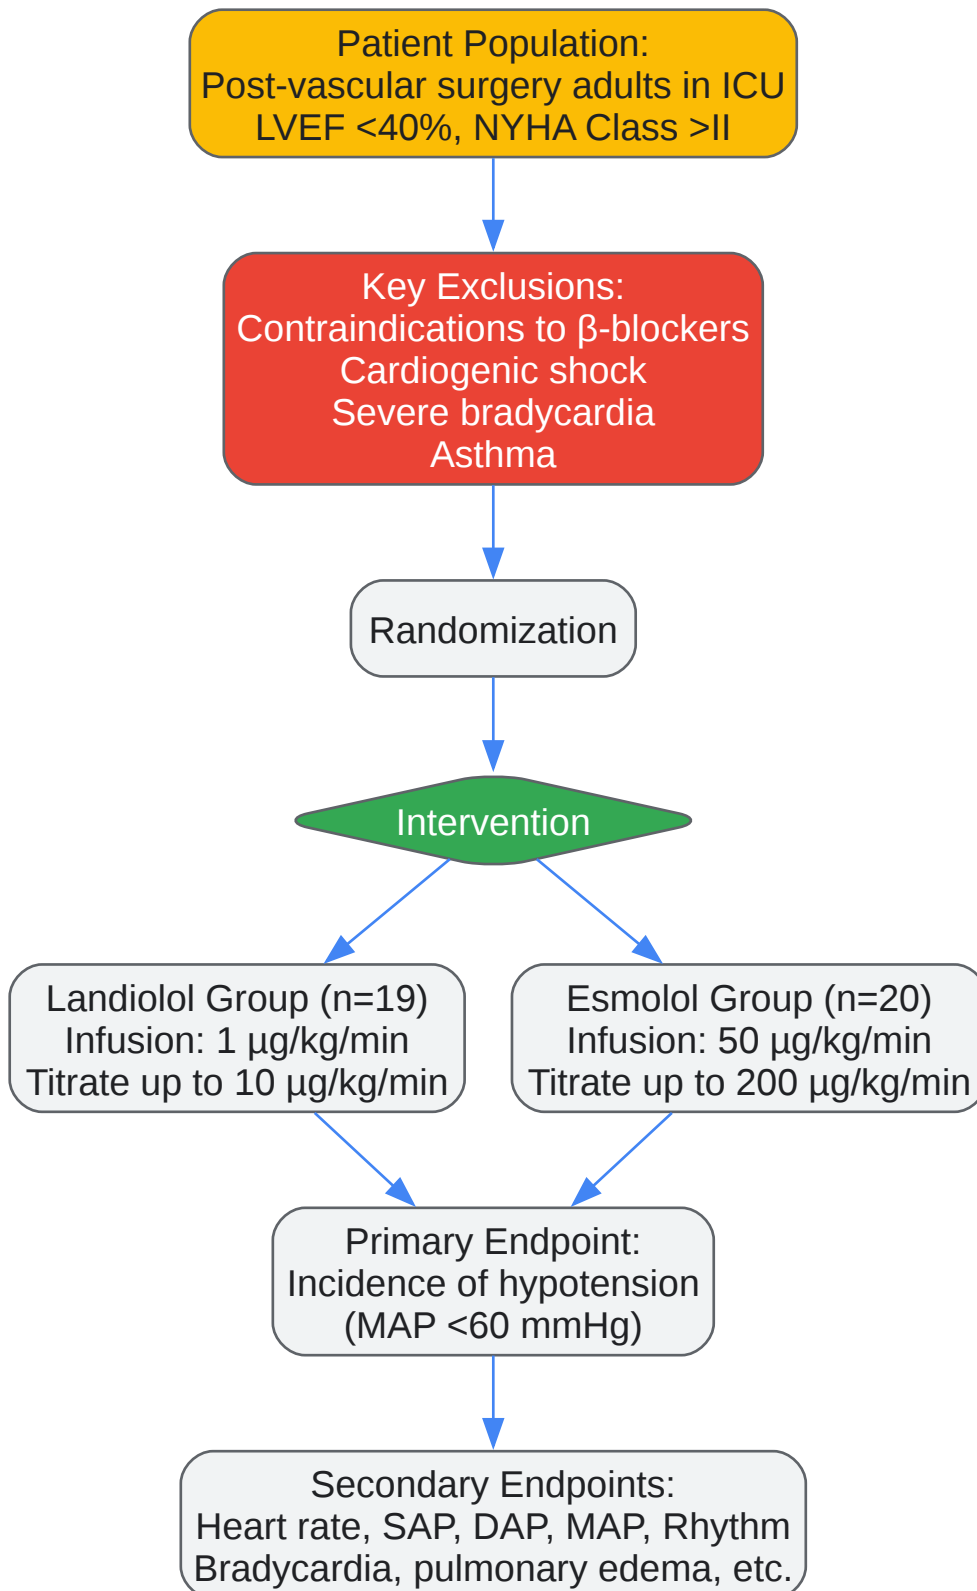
Patient Population:
Post-vascular surgery adults in ICU
LVEF <40%, NYHA Class >II

Key Exclusions:
Contraindications to β-blockers
Cardiogenic shock
Severe bradycardia
Asthma

Randomization

Intervention

Landiolol Group (n=19)
Infusion: 1 μg/kg/min
Titrate up to 10 μg/kg/min

Esmolol Group (n=20)
Infusion: 50 μg/kg/min
Titrate up to 200 μg/kg/min

Primary Endpoint:
Incidence of hypotension
(MAP <60 mmHg)

Secondary Endpoints:
Heart rate, SAP, DAP, MAP, Rhythm
Bradycardia, pulmonary edema, etc.